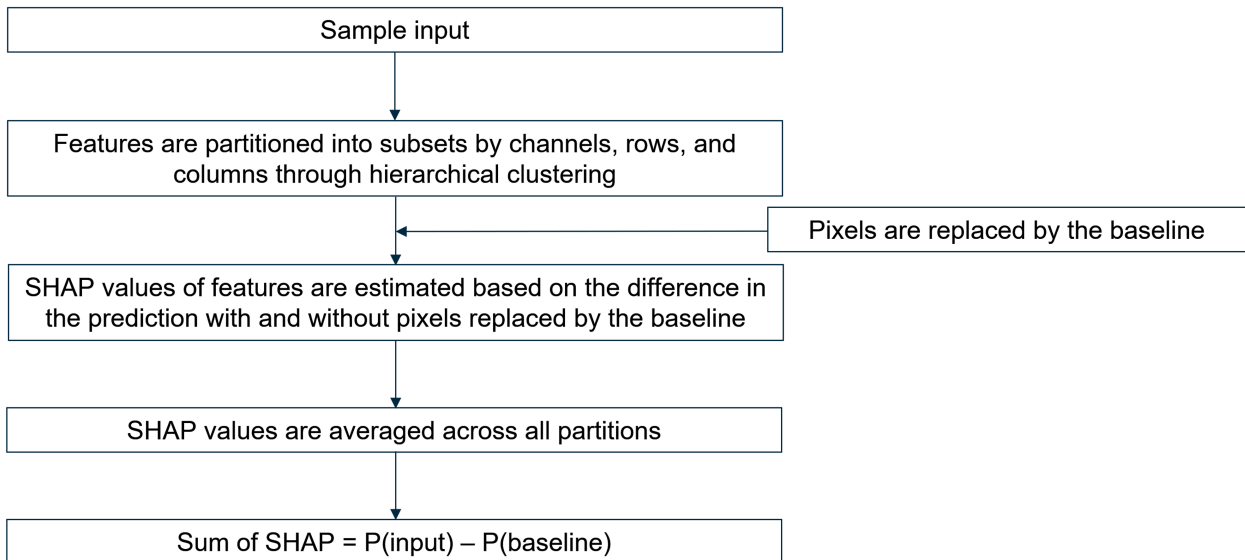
Sample input

Features are partitioned into subsets by channels, rows, and columns through hierarchical clustering

Pixels are replaced by the baseline

SHAP values of features are estimated based on the difference in the prediction with and without pixels replaced by the baseline

SHAP values are averaged across all partitions

Sum of SHAP = P(input) – P(baseline)